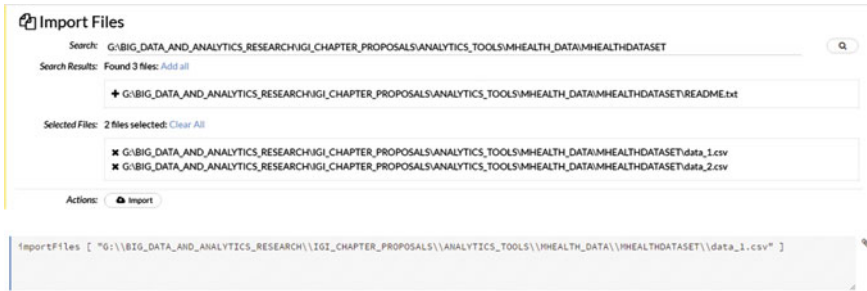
Import Files

Search: G:\BIG_DATA_AND_ANALYTICS_RESEARCH\IGI_CHAPTER_PROPOSALS\ANALYTICS_TOOLS\MHEALTH_DATA\MHEALTHDATASET

Search Results: Found 3 files: Add all

+ G:\BIG_DATA_AND_ANALYTICS_RESEARCH\IGI_CHAPTER_PROPOSALS\ANALYTICS_TOOLS\MHEALTH_DATA\MHEALTHDATASET\README.txt

Selected Files: 2 files selected: Clear All

✖ G:\BIG_DATA_AND_ANALYTICS_RESEARCH\IGI_CHAPTER_PROPOSALS\ANALYTICS_TOOLS\MHEALTH_DATA\MHEALTHDATASET\data_1.csv
✖ G:\BIG_DATA_AND_ANALYTICS_RESEARCH\IGI_CHAPTER_PROPOSALS\ANALYTICS_TOOLS\MHEALTH_DATA\MHEALTHDATASET\data_2.csv

Actions: Import

importFiles [ "G:\\BIG_DATA_AND_ANALYTICS_RESEARCH\\IGI_CHAPTER_PROPOSALS\\ANALYTICS_TOOLS\\MHEALTH_DATA\\MHEALTHDATASET\\data_1.csv" ]